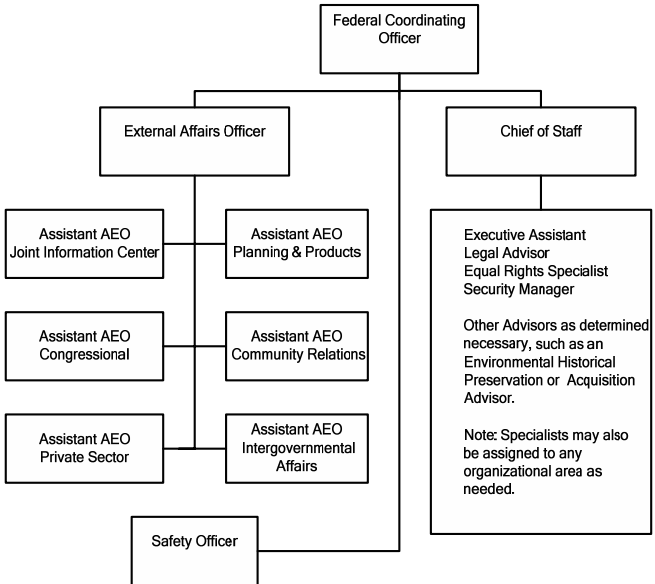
Federal Coordinating Officer

External Affairs Officer

Chief of Staff

Assistant AEO Joint Information Center

Assistant AEO Planning & Products

Assistant AEO Congressional

Assistant AEO Community Relations

Assistant AEO Private Sector

Assistant AEO Intergovernmental Affairs

Executive Assistant
Legal Advisor
Equal Rights Specialist
Security Manager

Other Advisors as determined necessary, such as an Environmental Historical Preservation or Acquisition Advisor.

Note: Specialists may also be assigned to any organizational area as needed.

Safety Officer